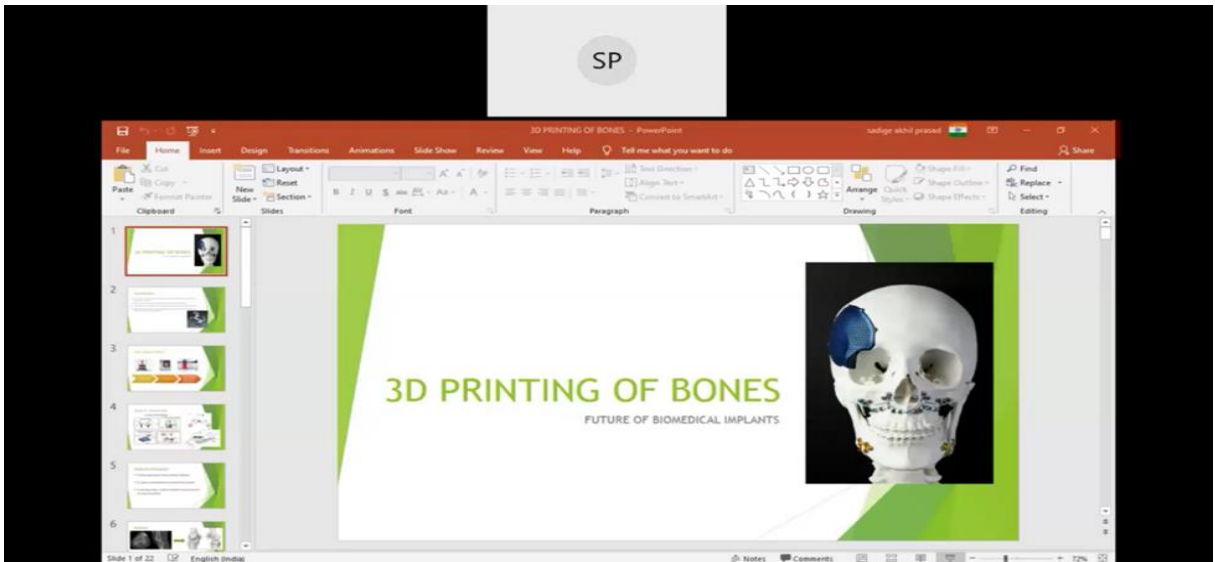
SP

3D PRINTING OF BONES - PowerPoint

sadige akhil prasad

File Home Insert Design Transitions Animations Slide Show Review View Help Tell me what you want to do

Share

Paste Cut Copy Format Painter

Clipboard

New Slide Layout Reset Section

Slides

Font

Text Direction Align Text Convert to SmartArt

Paragraph

Arrange Quick Styles Shape Fill Shape Outline Shape Effects

Drawing

Find Replace Select

Editing

1

2

3

4

5

6

3D PRINTING OF BONES

FUTURE OF BIOMEDICAL IMPLANTS

Slide 1 of 22 English (India)

Notes Comments 72%